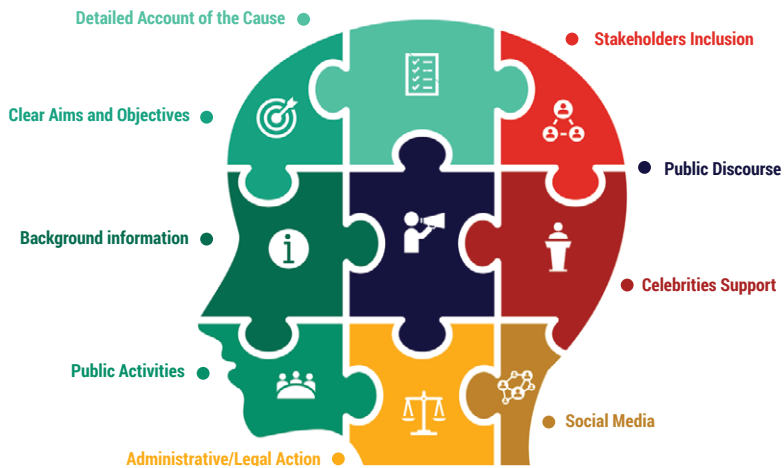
Detailed Account of the Cause

Stakeholders Inclusion

Clear Aims and Objectives

Public Discourse

Background information

Celebrities Support

Public Activities

Social Media

Administrative/Legal Action